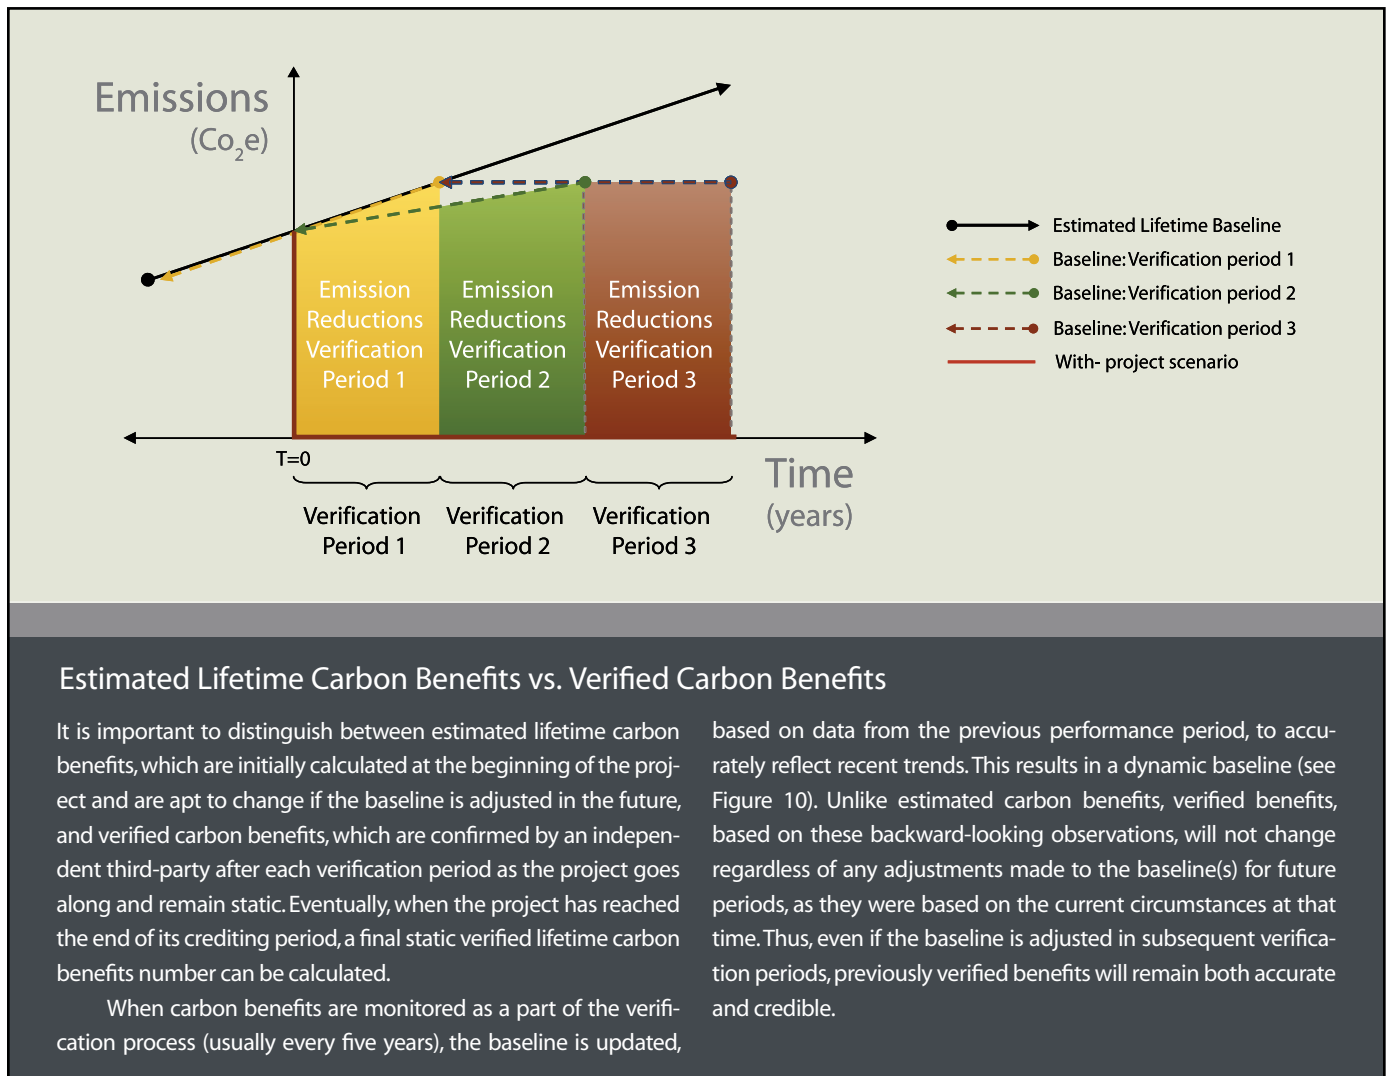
Emissions
$(Co_2e)$

Emission Reductions Verification Period 1

Emission Reductions Verification Period 2

Emission Reductions Verification Period 3

T=0

Verification Period 1

Verification Period 2

Verification Period 3

Time
(years)

Estimated Lifetime Baseline
Baseline: Verification period 1
Baseline: Verification period 2
Baseline: Verification period 3
With- project scenario

Estimated Lifetime Carbon Benefits vs. Verified Carbon Benefits

It is important to distinguish between estimated lifetime carbon benefits, which are initially calculated at the beginning of the project and are apt to change if the baseline is adjusted in the future, and verified carbon benefits, which are confirmed by an independent third-party after each verification period as the project goes along and remain static. Eventually, when the project has reached the end of its crediting period, a final static verified lifetime carbon benefits number can be calculated.

When carbon benefits are monitored as a part of the verification process (usually every five years), the baseline is updated, based on data from the previous performance period, to accurately reflect recent trends. This results in a dynamic baseline (see Figure 10). Unlike estimated carbon benefits, verified benefits, based on these backward-looking observations, will not change regardless of any adjustments made to the baseline(s) for future periods, as they were based on the current circumstances at that time. Thus, even if the baseline is adjusted in subsequent verification periods, previously verified benefits will remain both accurate and credible.